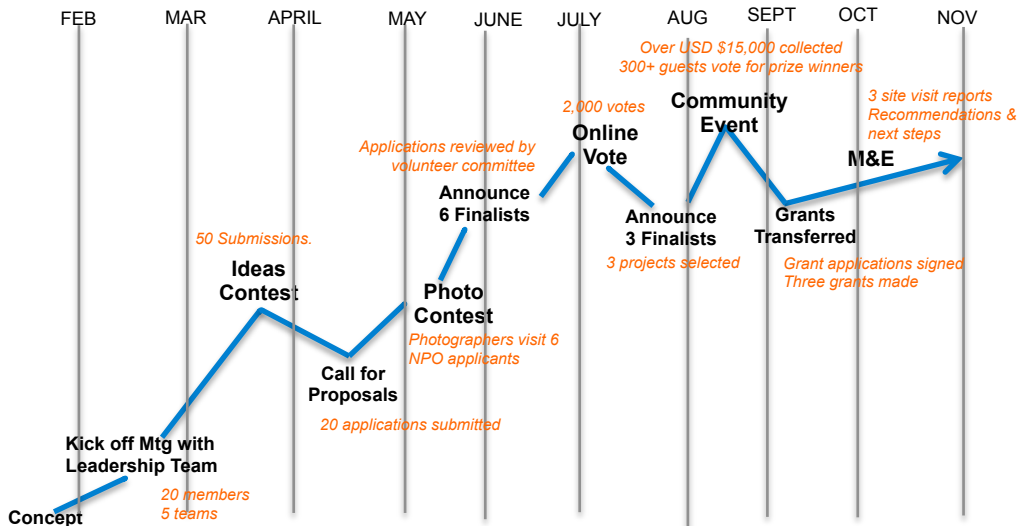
FEB MAR APRIL MAY JUNE JULY AUG SEPT OCT NOV

Over USD $15,000 collected
300+ guests vote for prize winners

3 site visit reports
Recommendations & next steps

2,000 votes

Community Event

Online Vote

M&E

Applications reviewed by volunteer committee

Announce 6 Finalists

Announce 3 Finalists

Grants Transferred

3 projects selected

Grant applications signed
Three grants made

50 Submissions.

Ideas Contest

Photo Contest

Photographers visit 6 NPO applicants

Call for Proposals

20 applications submitted

Kick off Mtg with Leadership Team

20 members
5 teams

Concept